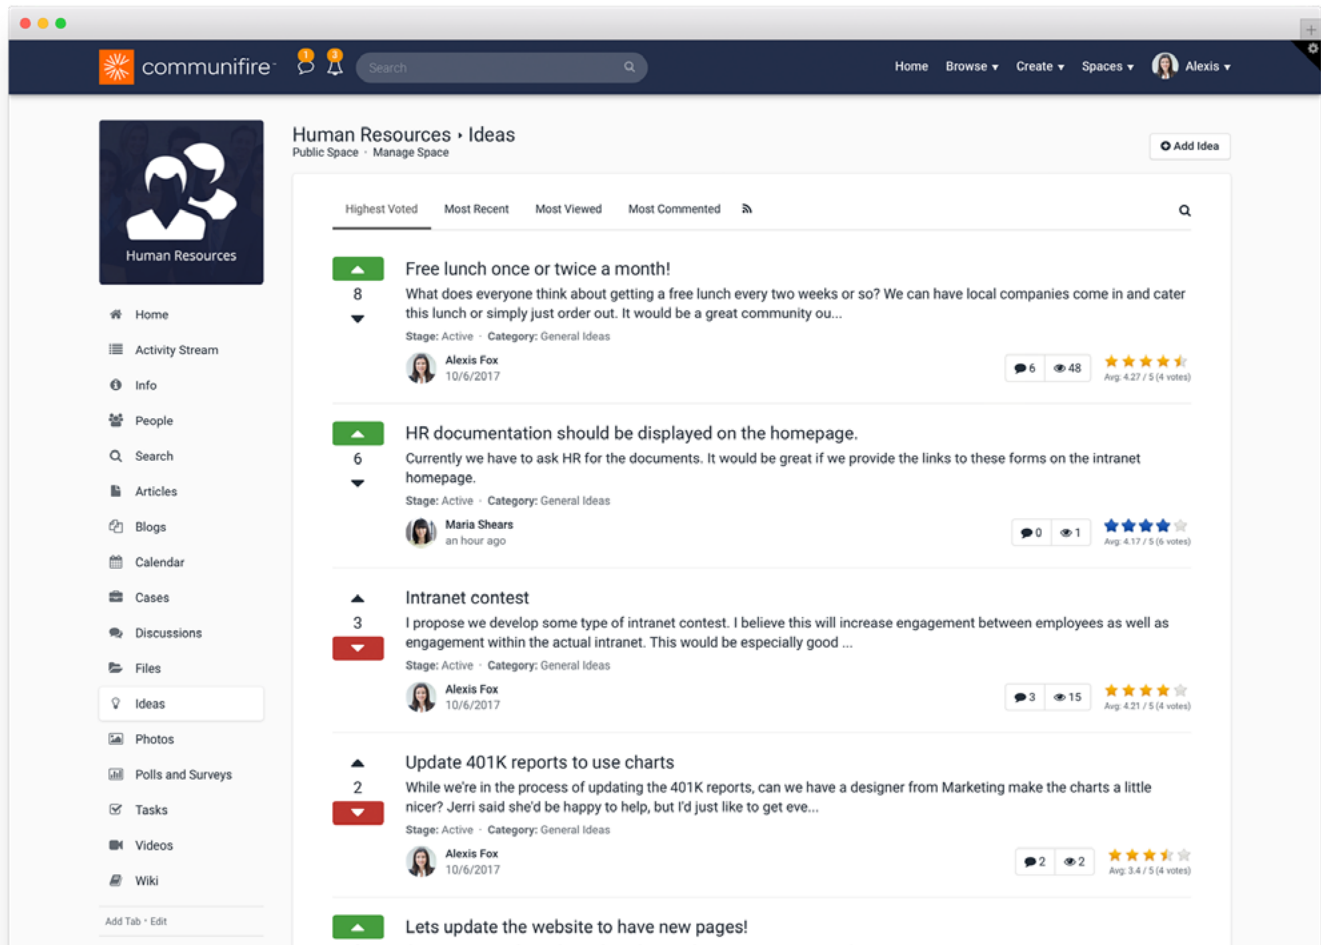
communifire

1 3

Search

Home Browse ▾ Create ▾ Spaces ▾ Alexis ▾

Human Resources

Human Resources › Ideas
Public Space · Manage Space

Add Idea

Home
Activity Stream
Info
People
Search
Articles
Blogs
Calendar
Cases
Discussions
Files
Ideas
Photos
Polls and Surveys
Tasks
Videos
Wiki

Add Tab · Edit

Highest Voted Most Recent Most Viewed Most Commented

8
Free lunch once or twice a month!
What does everyone think about getting a free lunch every two weeks or so? We can have local companies come in and cater this lunch or simply just order out. It would be a great community ou...
Stage: Active · Category: General Ideas
Alexis Fox
10/6/2017
6 48
Avg: 4.27 / 5 (4 votes)

6
HR documentation should be displayed on the homepage.
Currently we have to ask HR for the documents. It would be great if we provide the links to these forms on the intranet homepage.
Stage: Active · Category: General Ideas
Maria Shears
an hour ago
0 1
Avg: 4.17 / 5 (6 votes)

3
Intranet contest
I propose we develop some type of intranet contest. I believe this will increase engagement between employees as well as engagement within the actual intranet. This would be especially good ...
Stage: Active · Category: General Ideas
Alexis Fox
10/6/2017
3 15
Avg: 4.21 / 5 (4 votes)

2
Update 401K reports to use charts
While we're in the process of updating the 401K reports, can we have a designer from Marketing make the charts a little nicer? Jerri said she'd be happy to help, but I'd just like to get eve...
Stage: Active · Category: General Ideas
Alexis Fox
10/6/2017
2 2
Avg: 3.4 / 5 (4 votes)

Lets update the website to have new pages!